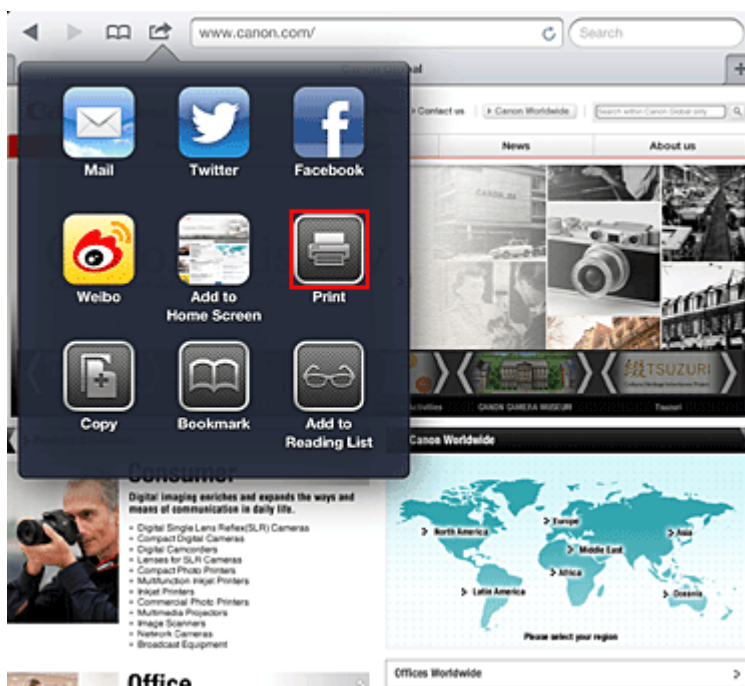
www.canon.com/

Search

Canon Global

Mail

Twitter

Facebook

Weibo

Add to Home Screen

Print

Copy

Bookmark

Add to Reading List

Contact us

Canon Worldwide

Search within Canon Global only

News

About us

TSUZURI

Activities

CANON CAMERA MUSEUM

Tsuzuri

Canon Worldwide

Consumer

Digital imaging enriches and expands the ways and means of communication in daily life.

- Digital Single Lens Reflex(SLR) Cameras
- Compact Digital Cameras
- Digital Camcorders
- Lenses for SLR Cameras
- Compact Photo Printers
- Multifunction Inkjet Printers
- Inkjet Printers
- Commercial Photo Printers
- Multimedia Projectors
- Image Scanners
- Network Cameras
- Broadcast Equipment

North America

Europe

Middle East

Asia

Africa

Latin America

Oceania

Please select your region

Office

Offices Worldwide